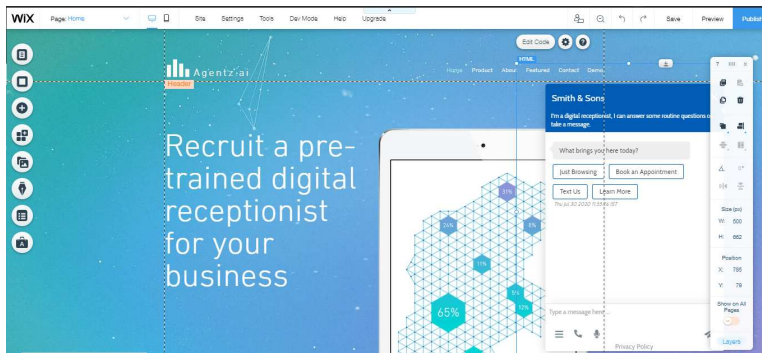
WiX Page: Home Site Settings Tools Dev Mode Help Upgrade Save Preview Publish

Edit Code

HTML

Agentz-ai

Header

Home Product About Featured Contact Demo

Recruit a pre-trained digital receptionist for your business

Smith & Sons

I'm a digital receptionist, I can answer some routine questions or take a message.

What brings you here today?

Just Browsing

Book an Appointment

Text Us

Learn More

Thu Jul 30 2020 11:55 AM IST

Type a message here

31%

24%

8%

11%

5%

12%

65%

Privacy Policy

Size (px)

W: 500

H: 662

Position

X: 785

Y: 79

Show on All Pages

Layers